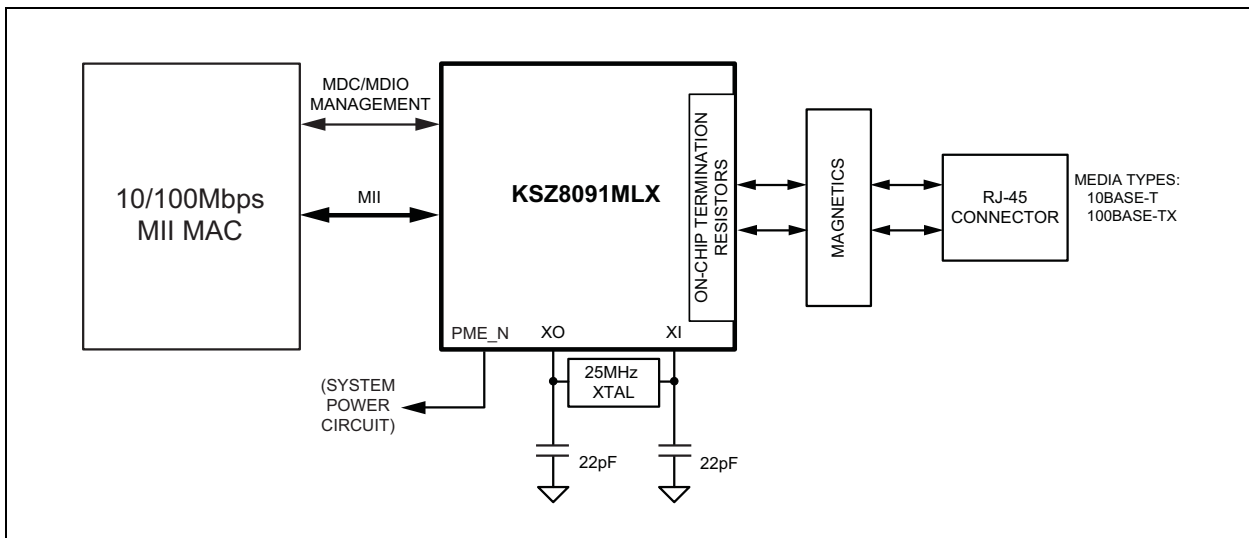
10/100Mbps
MII MAC

MDC/MDIO
MANAGEMENT

MII

KSZ8091MLX

ON-CHIP TERMINATION RESISTORS

PME_N

XO

XI

25MHz
XTAL

(SYSTEM
POWER
CIRCUIT)

22pF

22pF

MAGNETICS

RJ-45
CONNECTOR

MEDIA TYPES:
10BASE-T
100BASE-TX